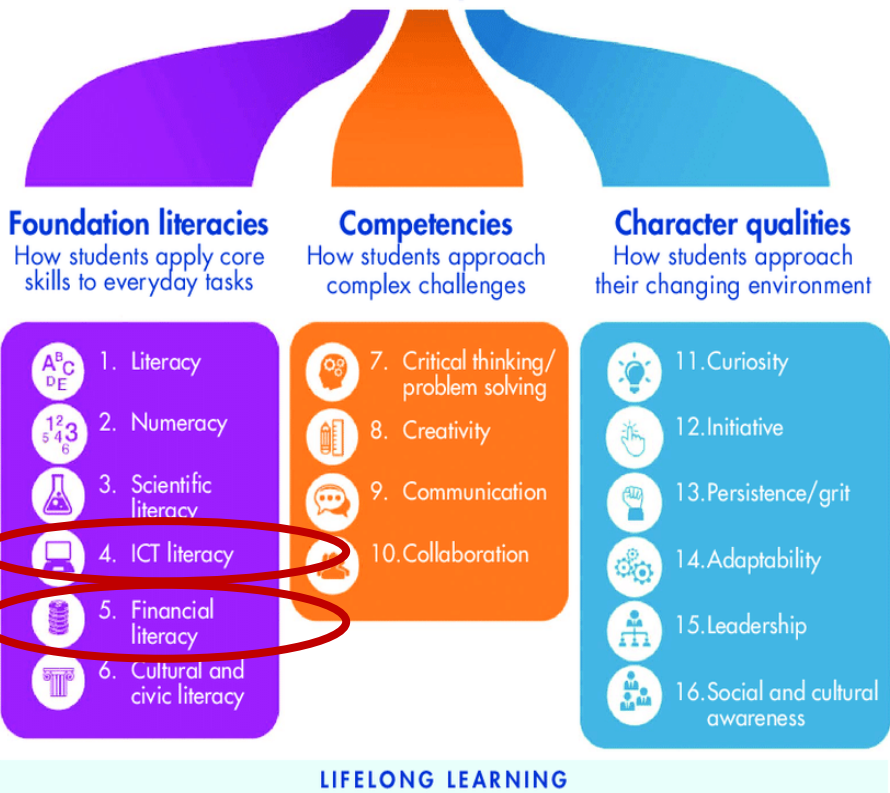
Foundation literacies
How students apply core skills to everyday tasks

$A^BC$
$_DE$
1. Literacy

$^{12}_{54}3$
$_6$
2. Numeracy

3. Scientific literacy

4. ICT literacy

5. Financial literacy

6. Cultural and civic literacy

Competencies
How students approach complex challenges

7. Critical thinking/ problem solving

8. Creativity

9. Communication

10. Collaboration

Character qualities
How students approach their changing environment

11. Curiosity

12. Initiative

13. Persistence/grit

14. Adaptability

15. Leadership

16. Social and cultural awareness

LIFELONG LEARNING